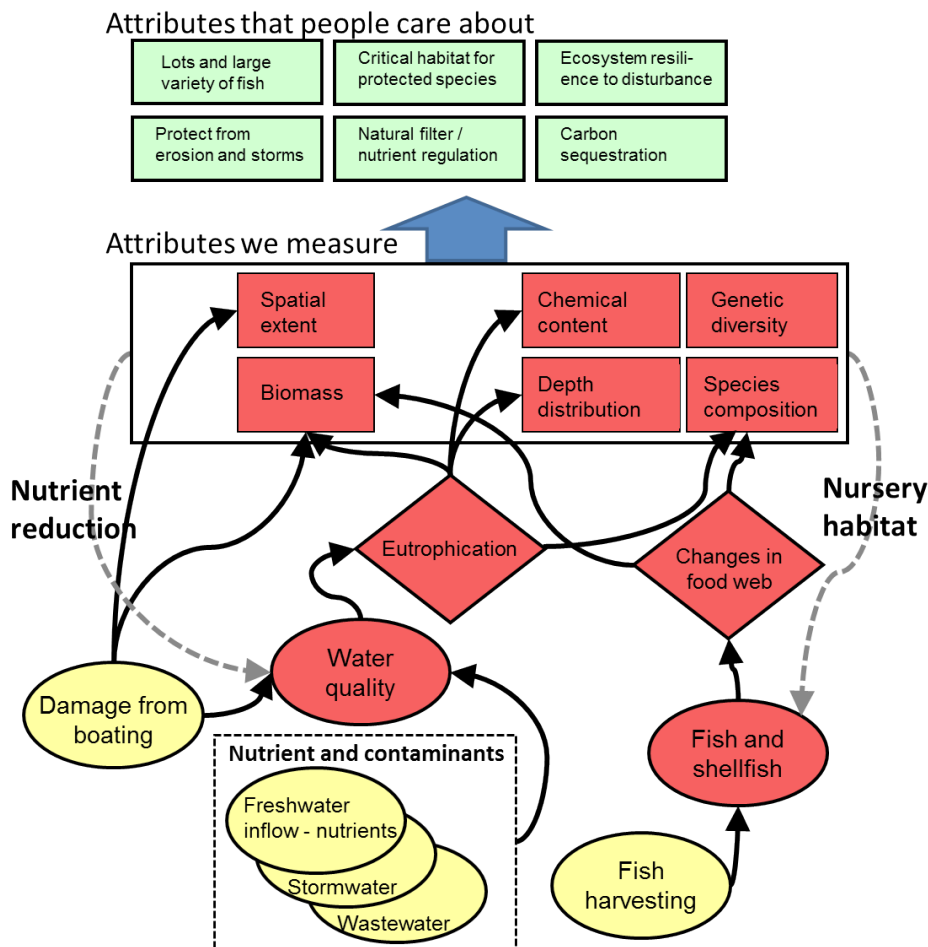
Attributes that people care about

Lots and large variety of fish

Critical habitat for protected species

Ecosystem resilience to disturbance

Protect from erosion and storms

Natural filter / nutrient regulation

Carbon sequestration

Attributes we measure

Spatial extent

Chemical content

Genetic diversity

Biomass

Depth distribution

Species composition

Nutrient reduction

Nursery habitat

Eutrophication

Changes in food web

Water quality

Damage from boating

Fish and shellfish

Nutrient and contaminants

Freshwater inflow - nutrients

Stormwater

Wastewater

Fish harvesting